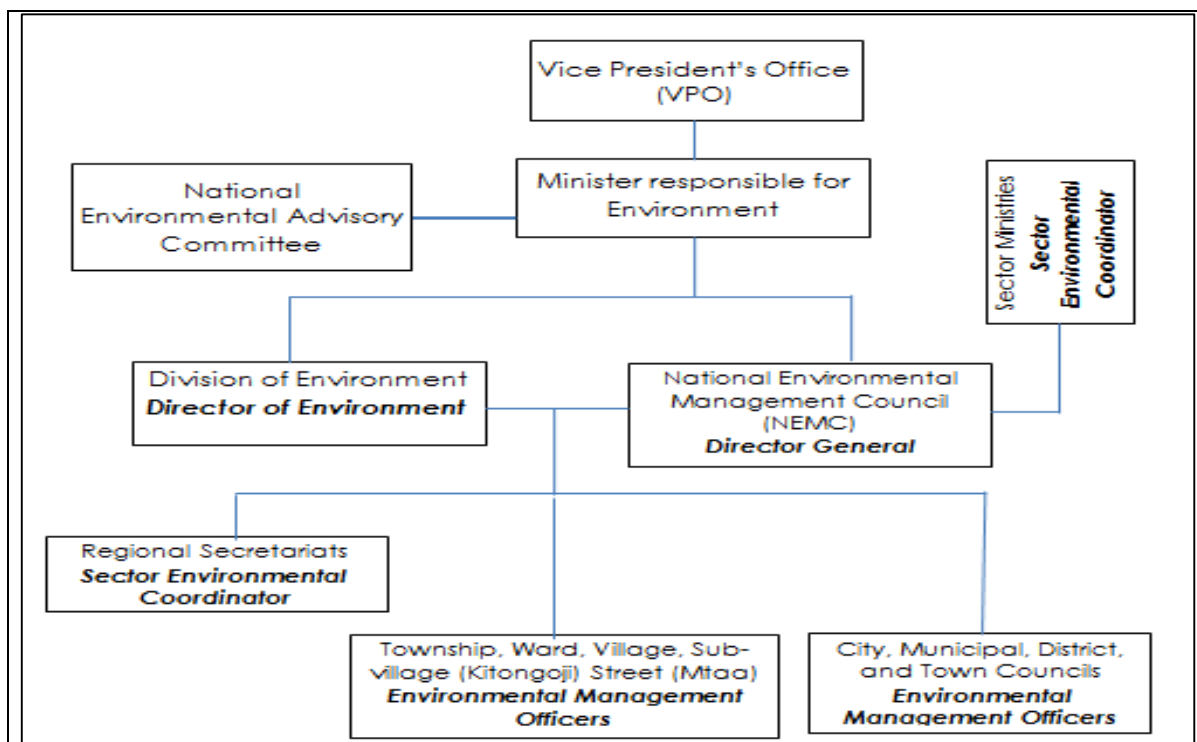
Vice President's Office (VPO)

National Environmental Advisory Committee

Minister responsible for Environment

Sector Ministries
**Sector Environmental Coordinator**

Division of Environment
**Director of Environment**

National Environmental Management Council (NEMC)
**Director General**

Regional Secretariats
**Sector Environmental Coordinator**

Township, Ward, Village, Sub-village (Kitongoji) Street (Mtaa)
**Environmental Management Officers**

City, Municipal, District, and Town Councils
**Environmental Management Officers**